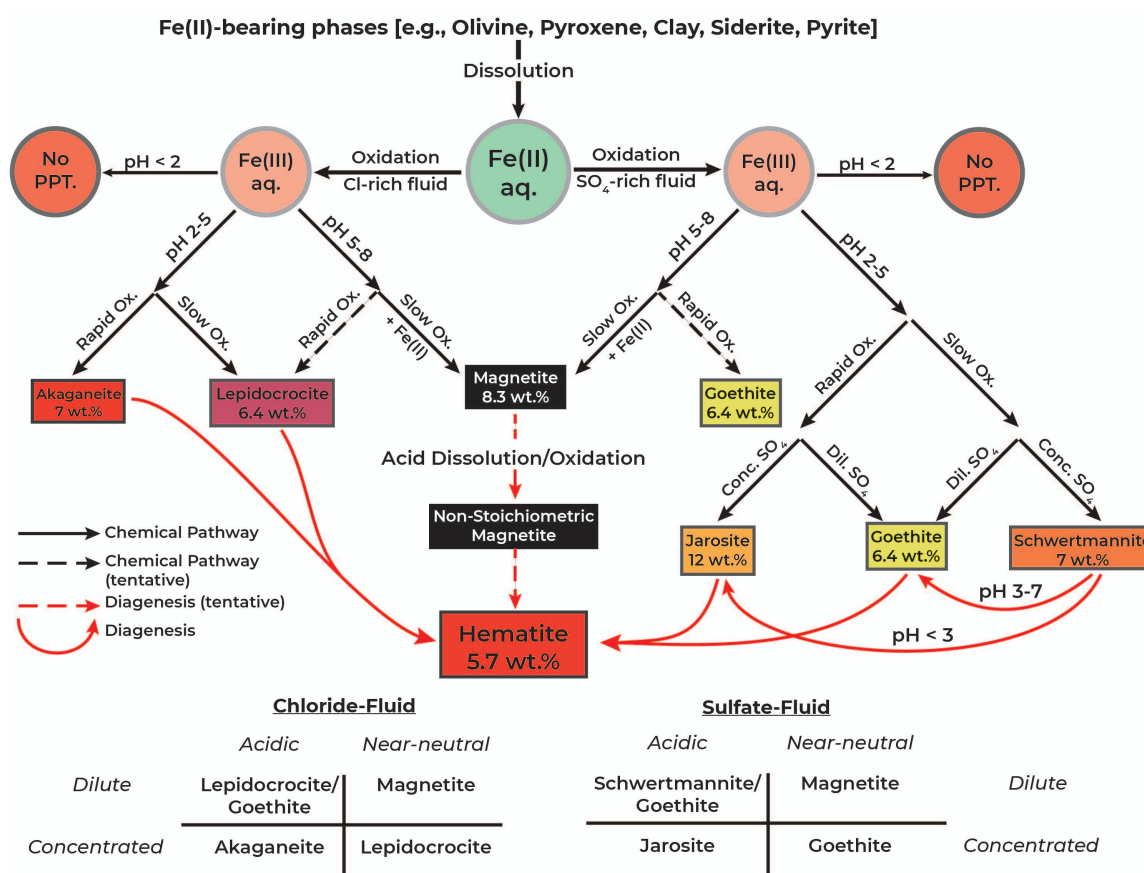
Fe(II)-bearing phases [e.g., Olivine, Pyroxene, Clay, Siderite, Pyrite]

Dissolution

No PPT.

pH < 2

Fe(III) aq.

Oxidation
Cl-rich fluid

Fe(II) aq.

Oxidation
$SO_4$-rich fluid

Fe(III) aq.

pH < 2

No PPT.

pH 2-5

pH 5-8

pH 5-8

pH 2-5

Rapid Ox.

Slow Ox.

Rapid Ox.

Slow Ox. + Fe(II)

Slow Ox. + Fe(II)

Rapid Ox.

Rapid Ox.

Slow Ox.

Akaganeite 7 wt.%

Lepidocrocite 6.4 wt.%

Magnetite 8.3 wt.%

Goethite 6.4 wt.%

Conc. $SO_4$

Dil. $SO_4$

Dil. $SO_4$

Conc. $SO_4$

Acid Dissolution/Oxidation

Non-Stoichiometric Magnetite

Jarosite 12 wt.%

Goethite 6.4 wt.%

Schwertmannite 7 wt.%

Chemical Pathway
Chemical Pathway (tentative)
Diagenesis (tentative)
Diagenesis

pH 3-7

pH < 3

Hematite 5.7 wt.%

Chloride-Fluid

| | Acidic | Near-neutral |
|---|---|---|
| Dilute | Lepidocrocite/ Goethite | Magnetite |
| Concentrated | Akaganeite | Lepidocrocite |

Sulfate-Fluid

| Acidic | Near-neutral | |
|---|---|---|
| Schwertmannite/ Goethite | Magnetite | Dilute |
| Jarosite | Goethite | Concentrated |